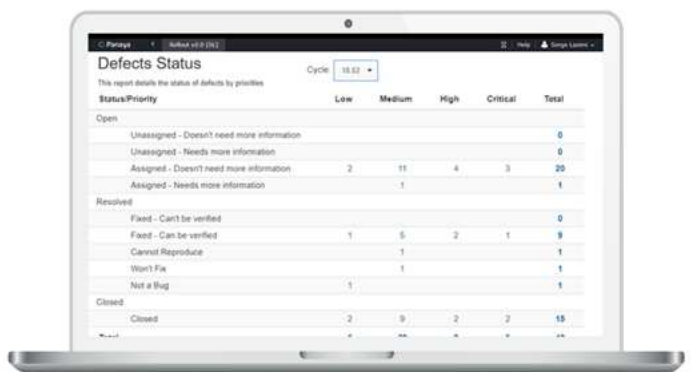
Panaya | Release v3.0 [SL] | Help | Serge Lazimi

Defects Status

This report details the status of defects by priorities

Cycle: 18.52

| Status/Priority | Low | Medium | High | Critical | Total |
|---|---|---|---|---|---|
| Open | | | | | |
| Unassigned - Doesn't need more information | | | | | 0 |
| Unassigned - Needs more information | | | | | 0 |
| Assigned - Doesn't need more information | 2 | 11 | 4 | 3 | 20 |
| Assigned - Needs more information | | 1 | | | 1 |
| Resolved | | | | | |
| Fixed - Can't be verified | | | | | 0 |
| Fixed - Can be verified | 1 | 5 | 2 | 1 | 9 |
| Cannot Reproduce | | 1 | | | 1 |
| Won't Fix | | 1 | | | 1 |
| Not a Bug | 1 | | | | 1 |
| Closed | | | | | |
| Closed | 2 | 9 | 2 | 2 | 15 |
| Total | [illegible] | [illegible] | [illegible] | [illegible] | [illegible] |